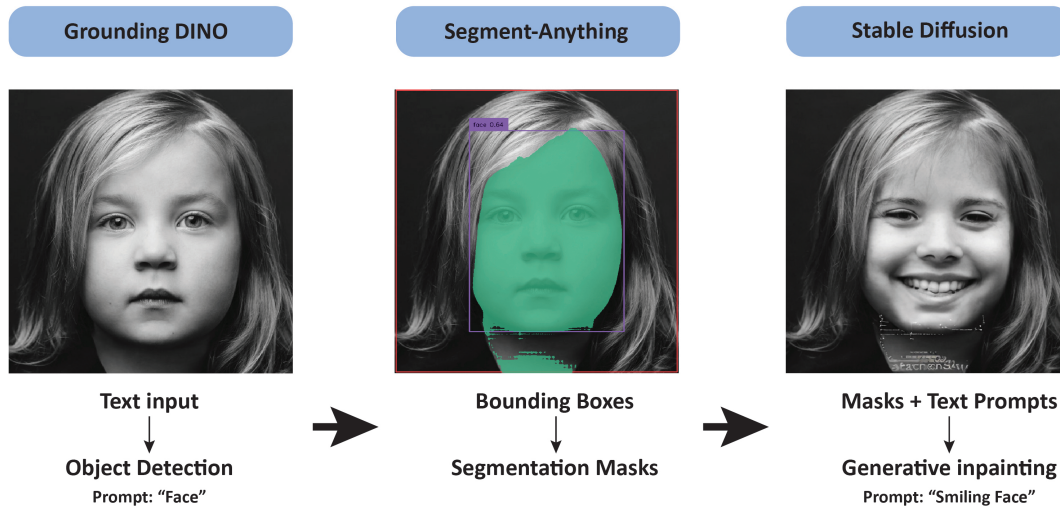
Grounding DINO

Segment-Anything

Stable Diffusion

face 0.64

Text input

Object Detection

Prompt: "Face"

Bounding Boxes

Segmentation Masks

Masks + Text Prompts

Generative inpainting

Prompt: "Smiling Face"